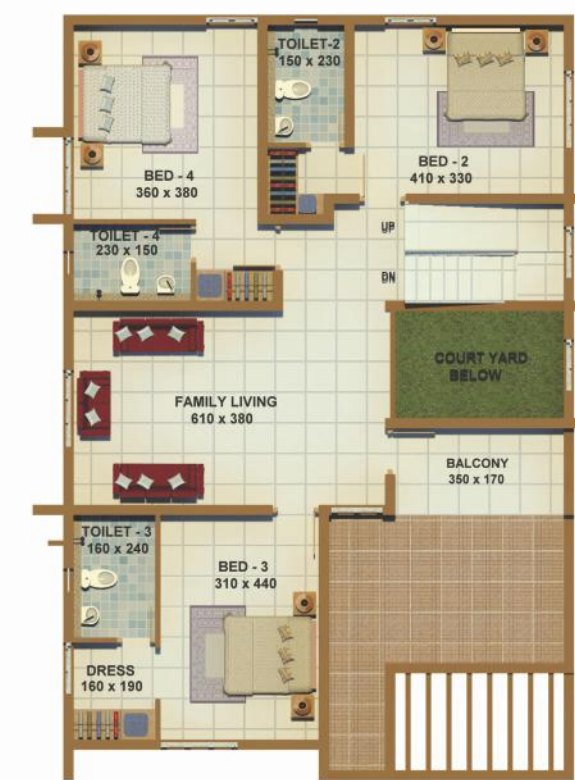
TOILET-2
150 x 230

BED - 4
360 x 380

BED - 2
410 x 330

TOILET - 4
230 x 150

UP

DN

COURT YARD
BELOW

FAMILY LIVING
610 x 380

BALCONY
350 x 170

TOILET - 3
160 x 240

BED - 3
310 x 440

DRESS
160 x 190